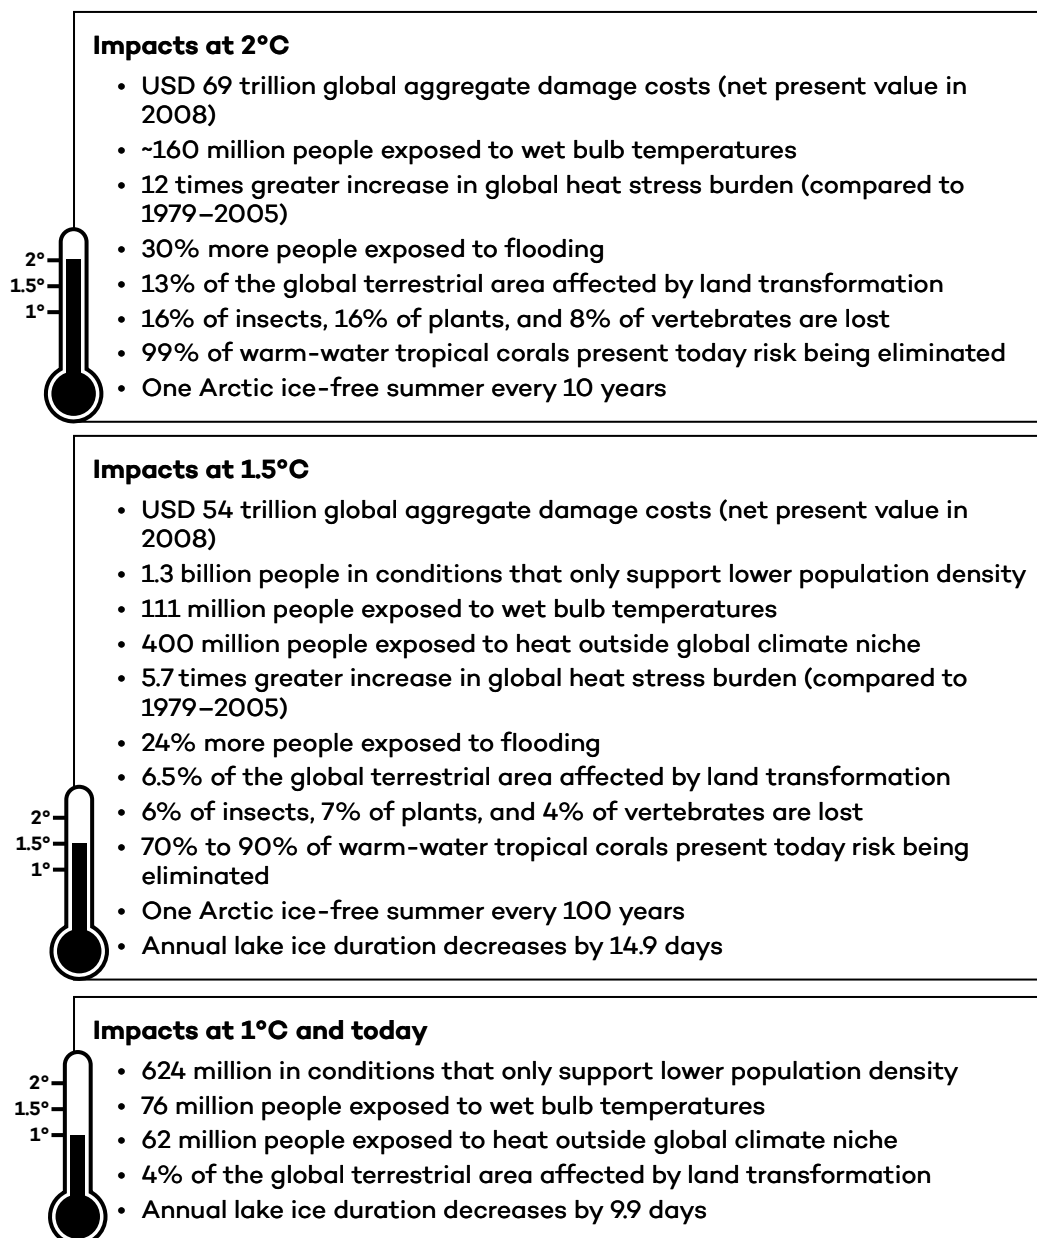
**Impacts at 2°C**

- USD 69 trillion global aggregate damage costs (net present value in 2008)
- ~160 million people exposed to wet bulb temperatures
- 12 times greater increase in global heat stress burden (compared to 1979–2005)
- 30% more people exposed to flooding
- 13% of the global terrestrial area affected by land transformation
- 16% of insects, 16% of plants, and 8% of vertebrates are lost
- 99% of warm-water tropical corals present today risk being eliminated
- One Arctic ice-free summer every 10 years

2°
1.5°
1°

**Impacts at 1.5°C**

- USD 54 trillion global aggregate damage costs (net present value in 2008)
- 1.3 billion people in conditions that only support lower population density
- 111 million people exposed to wet bulb temperatures
- 400 million people exposed to heat outside global climate niche
- 5.7 times greater increase in global heat stress burden (compared to 1979–2005)
- 24% more people exposed to flooding
- 6.5% of the global terrestrial area affected by land transformation
- 6% of insects, 7% of plants, and 4% of vertebrates are lost
- 70% to 90% of warm-water tropical corals present today risk being eliminated
- One Arctic ice-free summer every 100 years
- Annual lake ice duration decreases by 14.9 days

2°
1.5°
1°

**Impacts at 1°C and today**

- 624 million in conditions that only support lower population density
- 76 million people exposed to wet bulb temperatures
- 62 million people exposed to heat outside global climate niche
- 4% of the global terrestrial area affected by land transformation
- Annual lake ice duration decreases by 9.9 days

2°
1.5°
1°